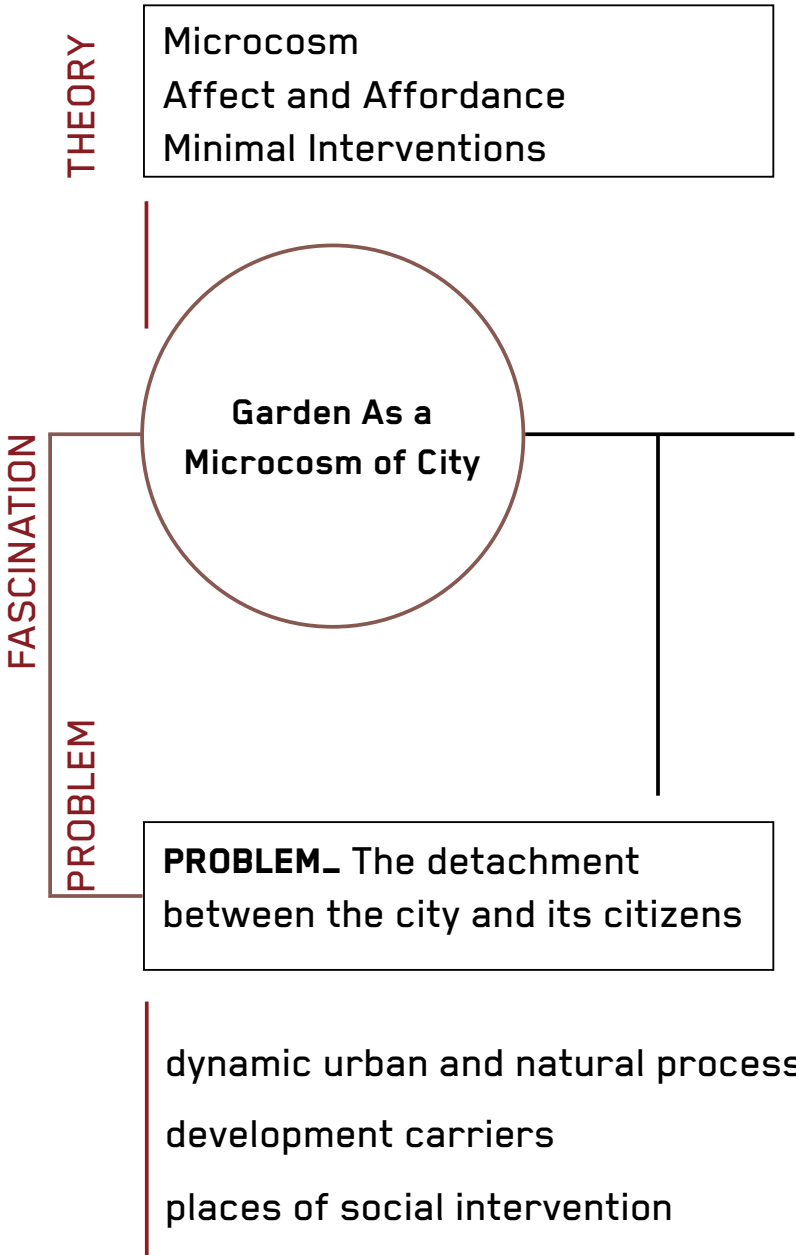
THEORY

Microcosm
Affect and Affordance
Minimal Interventions

FASCINATION

Garden As a Microcosm of City

PROBLEM

**PROBLEM_** The detachment between the city and its citizens

dynamic urban and natural process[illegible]

development carriers

places of social intervention